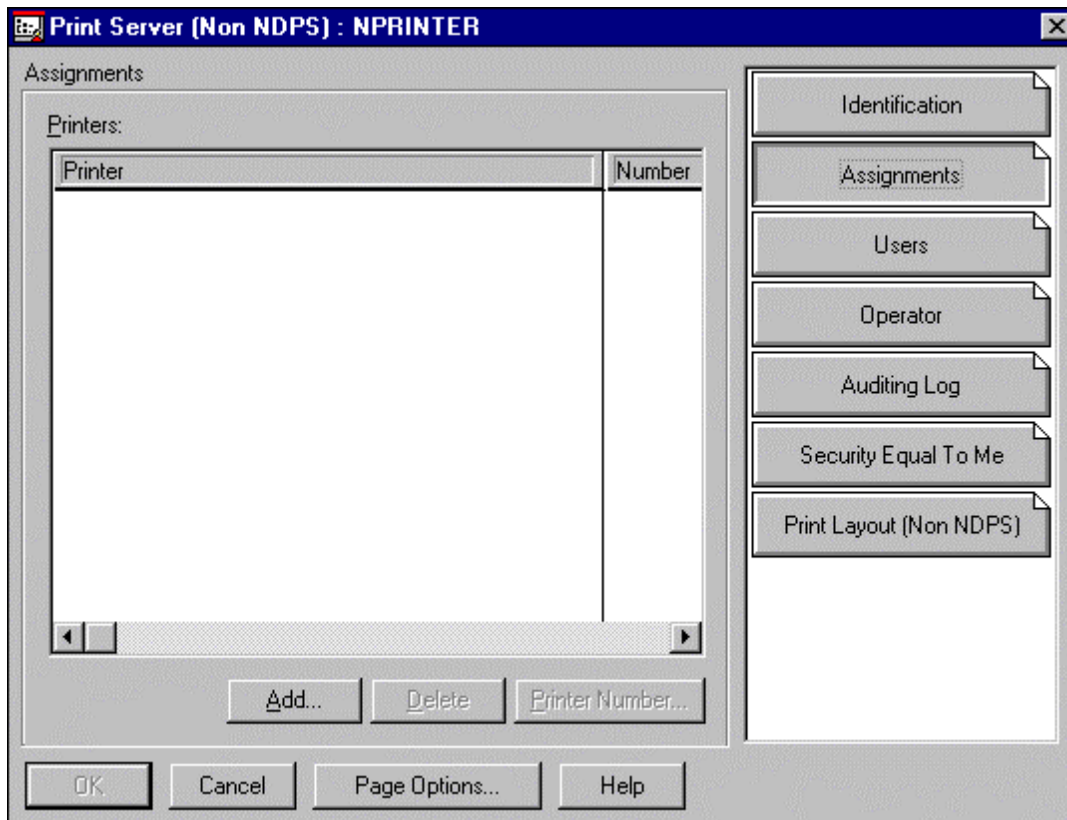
Print Server (Non NDPS) : NPRINTER

Assignments

Printers:

| Printer | Number |
|---|---|

Add... Delete Printer Number...

Identification
Assignments
Users
Operator
Auditing Log
Security Equal To Me
Print Layout (Non NDPS)

OK Cancel Page Options... Help